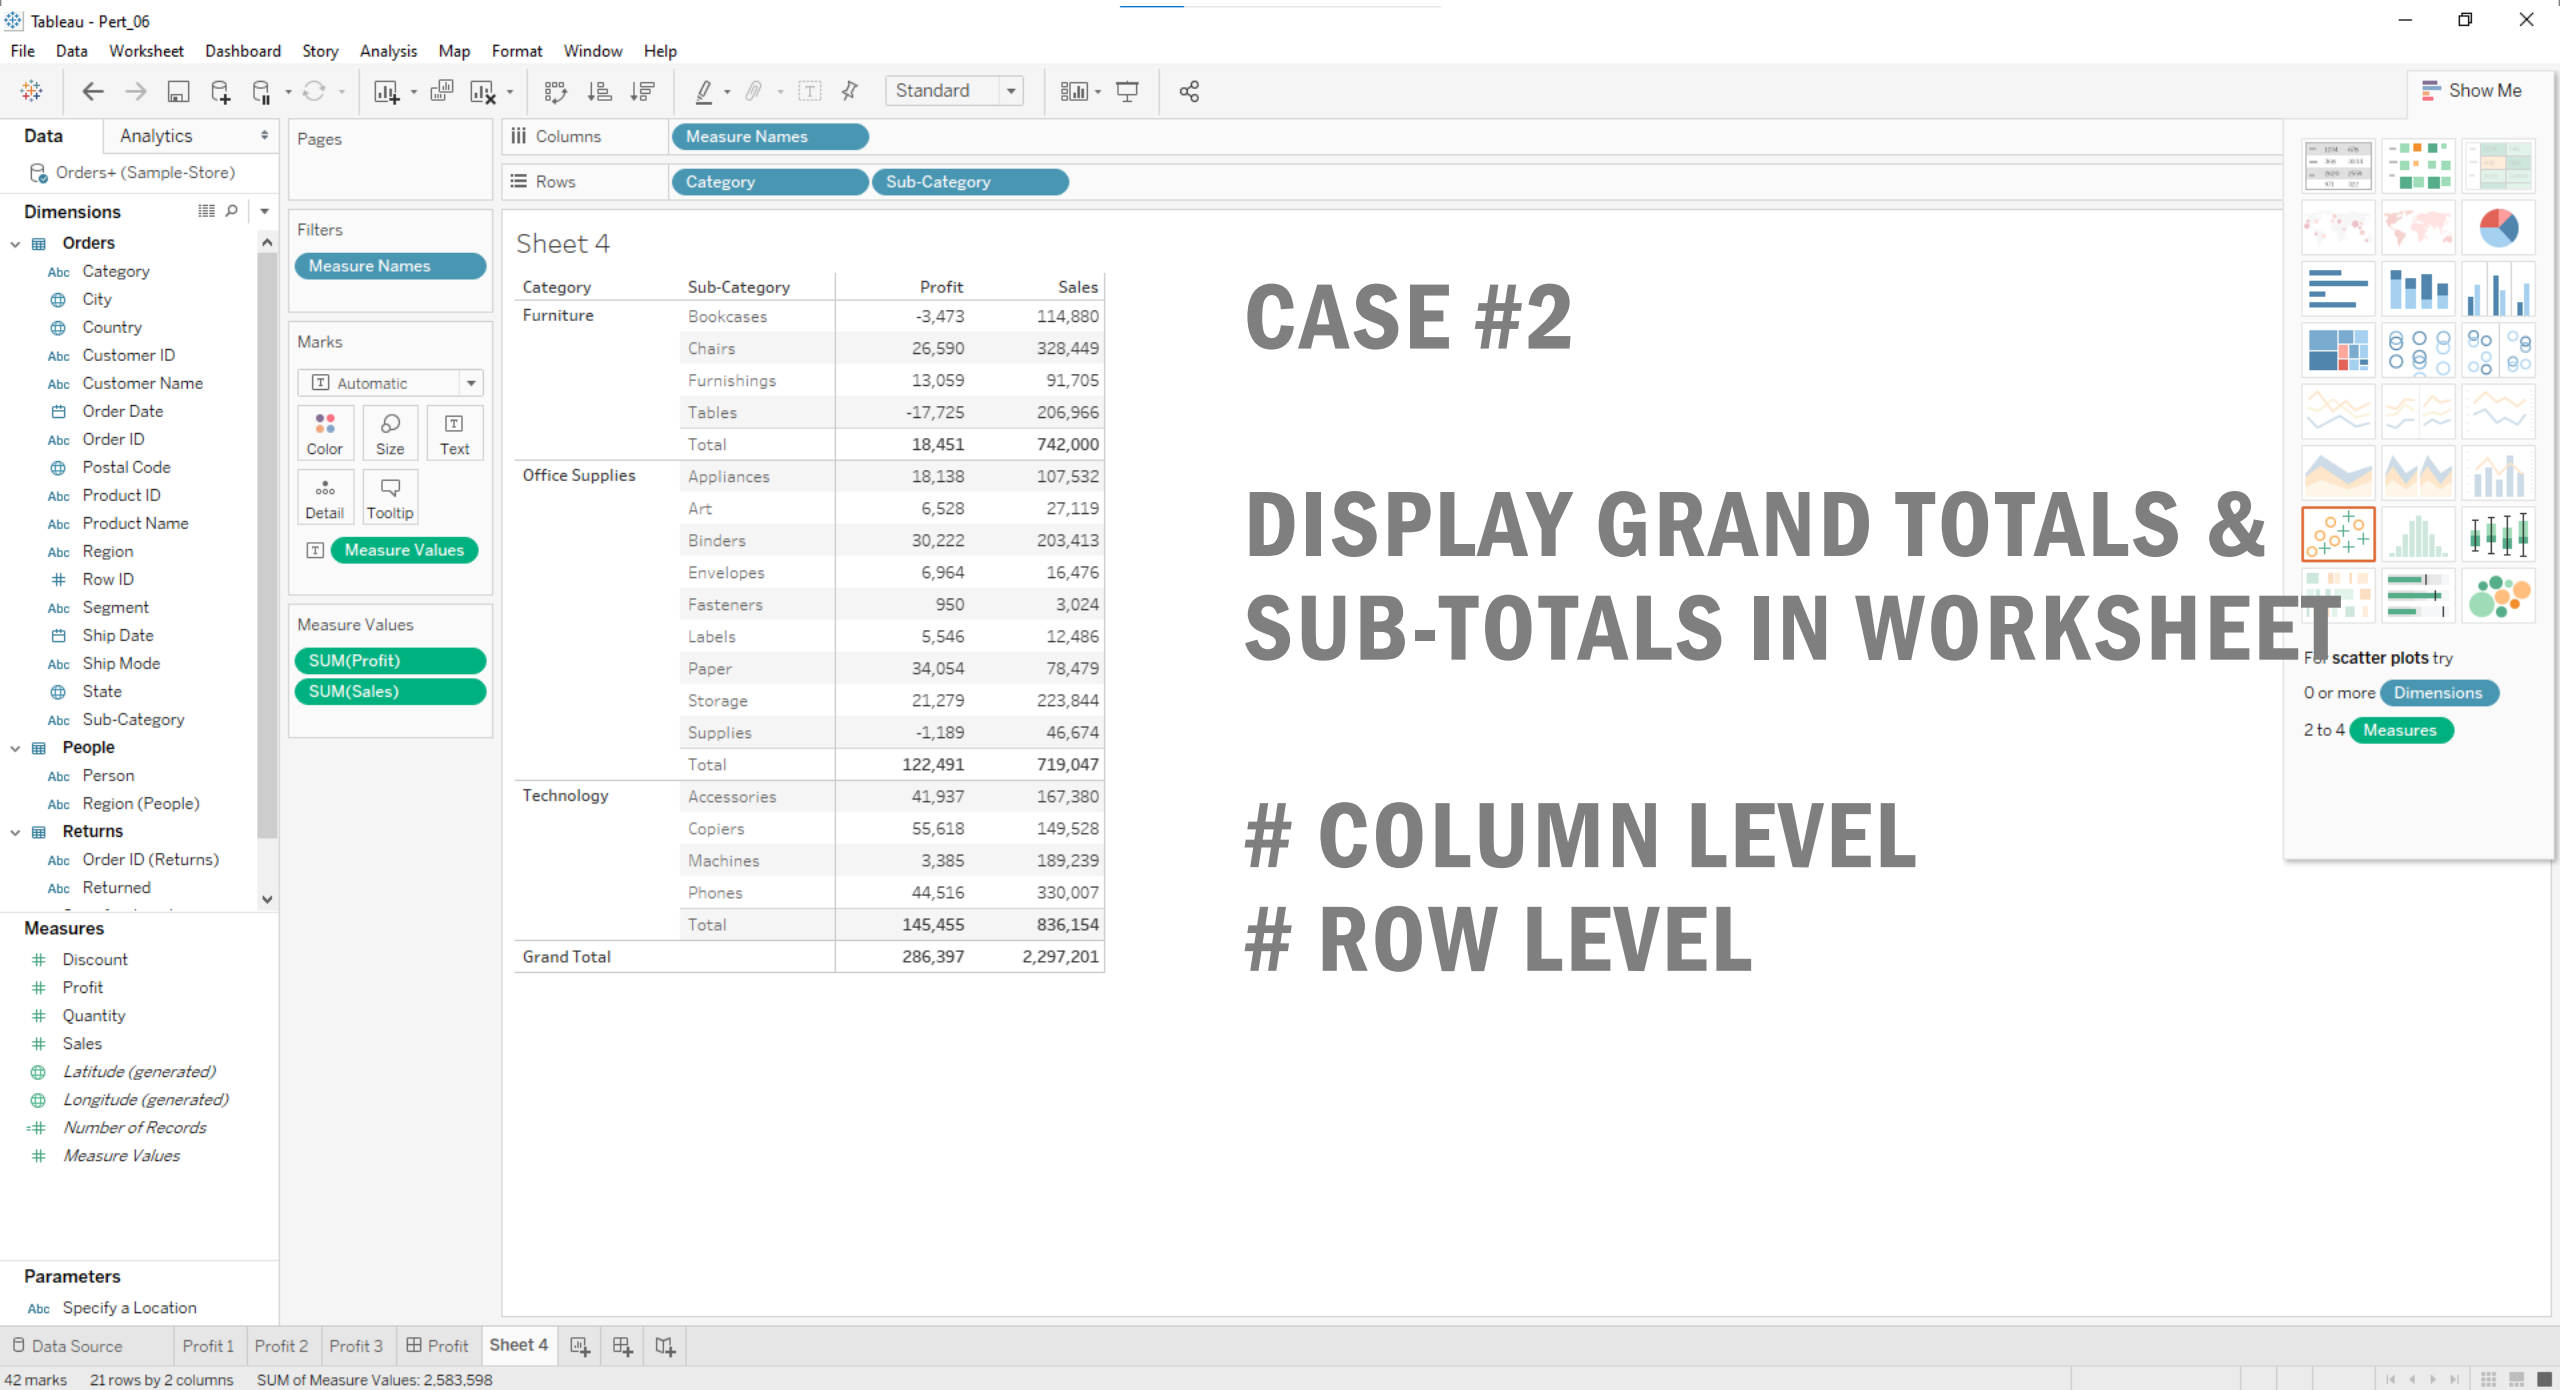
Tableau - Pert_06

File Data Worksheet Dashboard Story Analysis Map Format Window Help

Standard

Show Me

Data Analytics

Orders+ (Sample-Store)

Dimensions

Orders
Abc Category
City
Country
Abc Customer ID
Abc Customer Name
Order Date
Abc Order ID
Postal Code
Abc Product ID
Abc Product Name
Abc Region
Row ID
Abc Segment
Ship Date
Abc Ship Mode
State
Abc Sub-Category
People
Abc Person
Abc Region (People)
Returns
Abc Order ID (Returns)
Abc Returned

Measures
Discount
Profit
Quantity
Sales
Latitude (generated)
Longitude (generated)
Number of Records
Measure Values

Parameters
Abc Specify a Location

Pages

Filters
Measure Names

Marks
Automatic
Color Size Text
Detail Tooltip
Measure Values

Measure Values
SUM(Profit)
SUM(Sales)

Columns Measure Names
Rows Category Sub-Category

Sheet 4

| Category | Sub-Category | Profit | Sales |
|---|---|---|---|
| Furniture | Bookcases | -3,473 | 114,880 |
| | Chairs | 26,590 | 328,449 |
| | Furnishings | 13,059 | 91,705 |
| | Tables | -17,725 | 206,966 |
| | Total | 18,451 | 742,000 |
| Office Supplies | Appliances | 18,138 | 107,532 |
| | Art | 6,528 | 27,119 |
| | Binders | 30,222 | 203,413 |
| | Envelopes | 6,964 | 16,476 |
| | Fasteners | 950 | 3,024 |
| | Labels | 5,546 | 12,486 |
| | Paper | 34,054 | 78,479 |
| | Storage | 21,279 | 223,844 |
| | Supplies | -1,189 | 46,674 |
| | Total | 122,491 | 719,047 |
| Technology | Accessories | 41,937 | 167,380 |
| | Copiers | 55,618 | 149,528 |
| | Machines | 3,385 | 189,239 |
| | Phones | 44,516 | 330,007 |
| | Total | 145,455 | 836,154 |
| Grand Total | | 286,397 | 2,297,201 |

CASE #2

DISPLAY GRAND TOTALS & SUB-TOTALS IN WORKSHEET

# COLUMN LEVEL
# ROW LEVEL

For scatter plots try
0 or more Dimensions
2 to 4 Measures

Data Source Profit 1 Profit 2 Profit 3 Profit Sheet 4

42 marks 21 rows by 2 columns SUM of Measure Values: 2,583,598